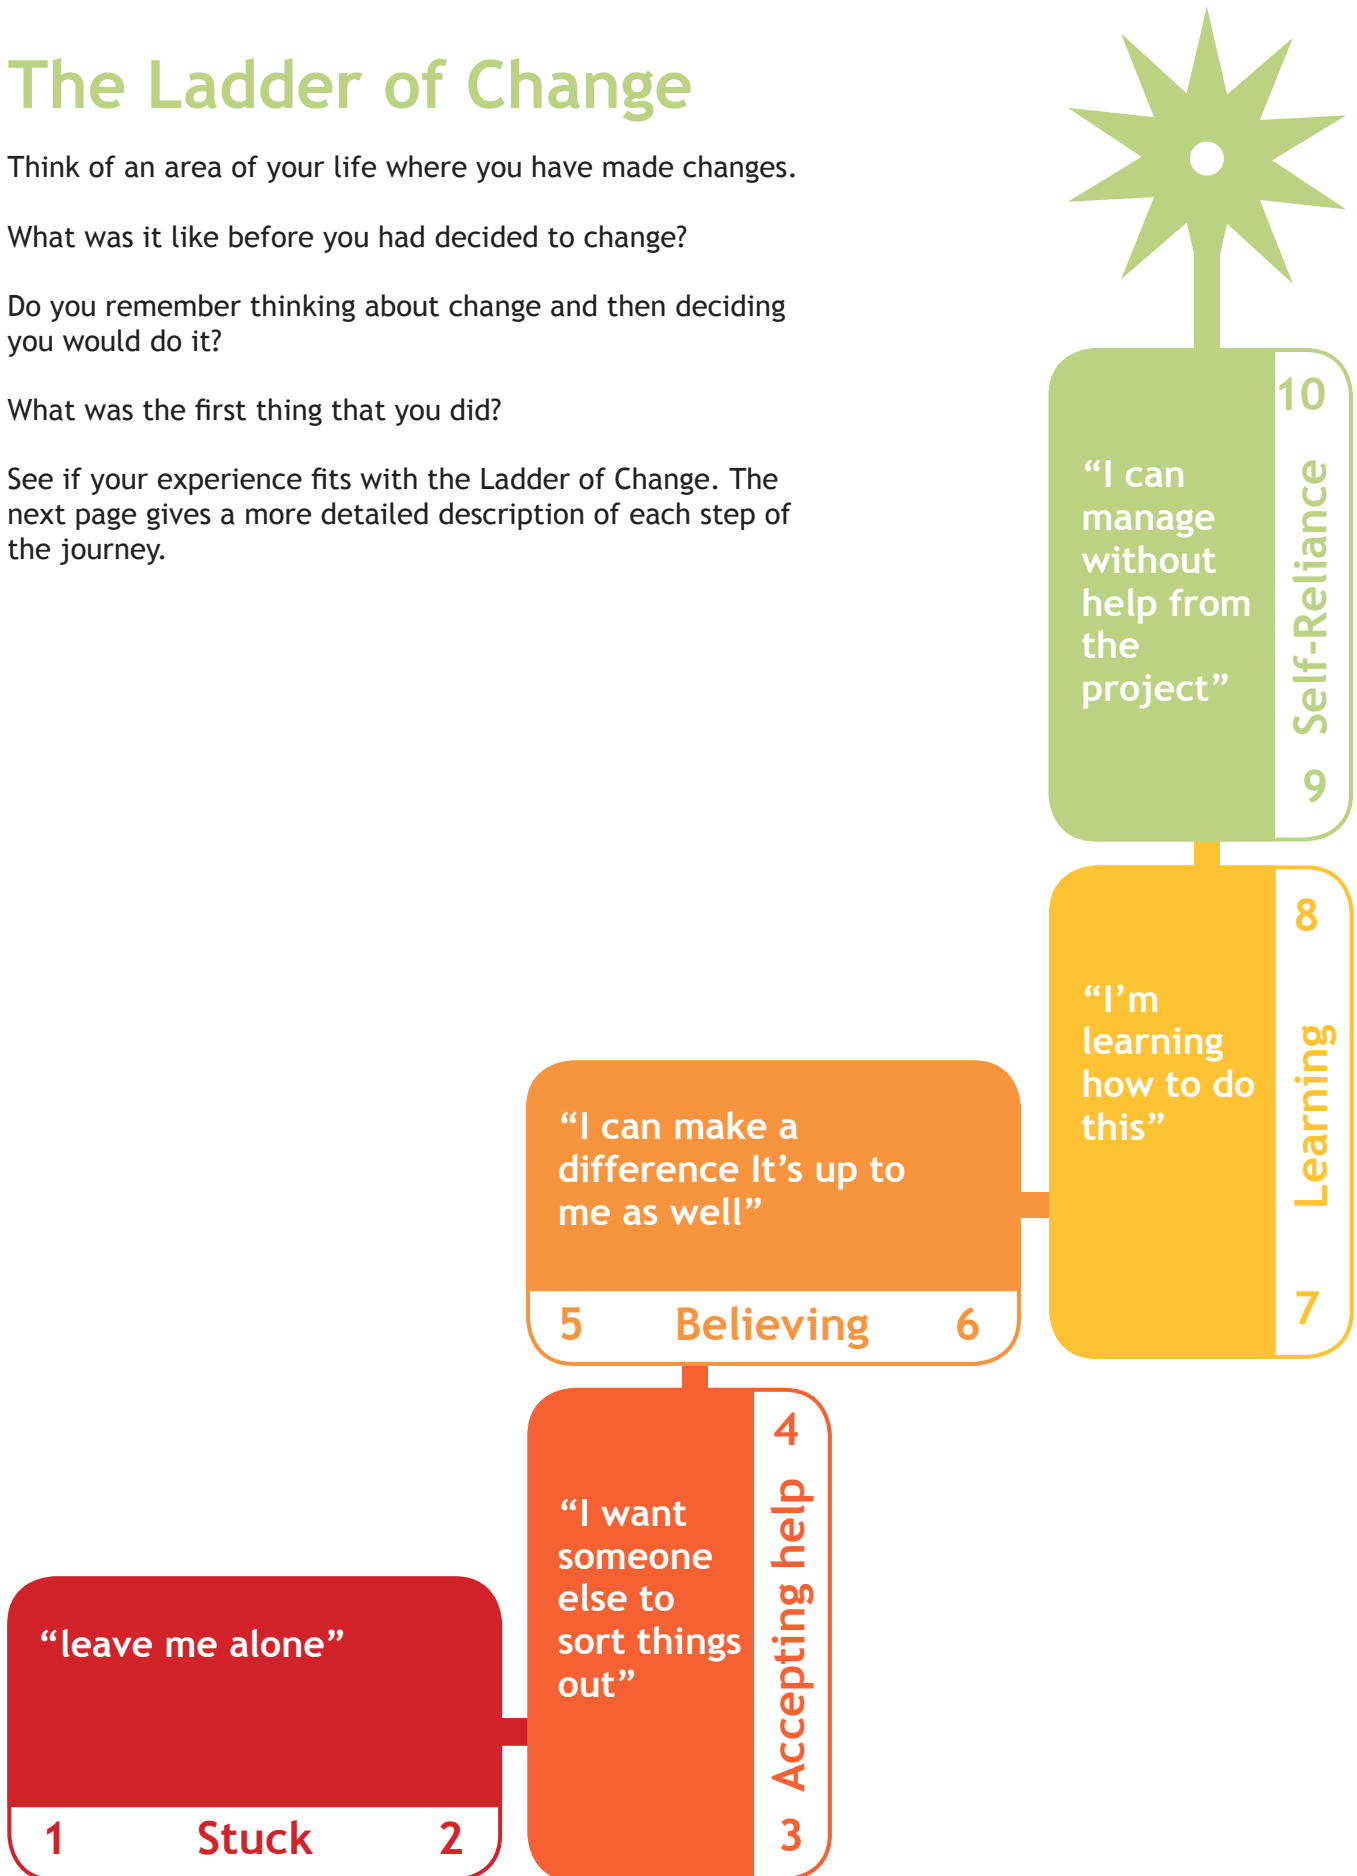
The Ladder of Change

Think of an area of your life where you have made changes.

What was it like before you had decided to change?

Do you remember thinking about change and then deciding you would do it?

What was the first thing that you did?

See if your experience fits with the Ladder of Change. The next page gives a more detailed description of each step of the journey.

10
“I can manage without help from the project”
Self-Reliance
9

8
“I’m learning how to do this”
Learning
7

“I can make a difference It’s up to me as well”
5 Believing 6

4
“I want someone else to sort things out”
Accepting help
3

“leave me alone”
1 Stuck 2